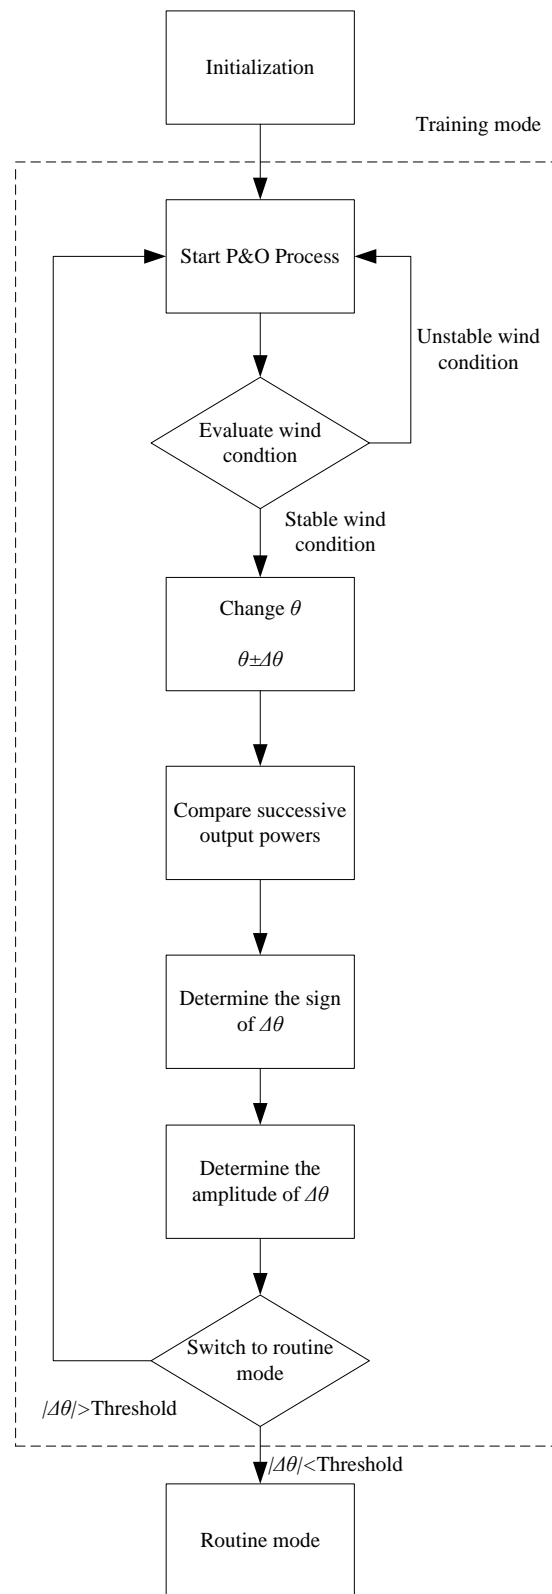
Initialization

Training mode

Start P&O Process

Unstable wind condition

Evaluate wind condtion

Stable wind condition

Change $\theta$

$\theta \pm \Delta\theta$

Compare successive output powers

Determine the sign of $\Delta\theta$

Determine the amplitude of $\Delta\theta$

Switch to routine mode

$|\Delta\theta|$>Threshold

$|\Delta\theta|$<Threshold

Routine mode